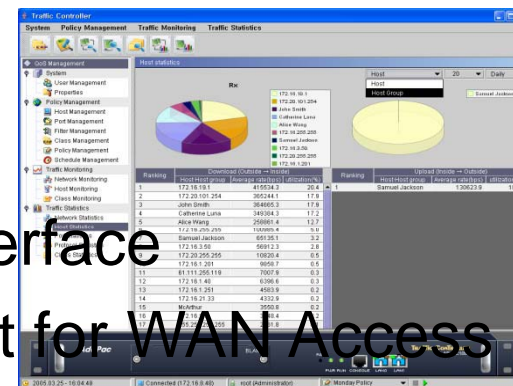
Traffic Controller

System Policy Management Traffic Monitoring Traffic Statistics

QoS Management
System
User Management
Properties
Policy Management
Host Management
Port Management
Filter Management
Class Management
Policy Management
Schedule Management
Traffic Monitoring
Network Monitoring
Host Monitoring
Class Monitoring
Traffic Statistics
Network Statistics
Host Statistics

Host statistics

Rx

172.16.19.1
172.20.101.254
John Smith
Catherine Luna
Alice Wang
172.16.255.255
Samuel Jackson
172.16.3.58
172.20.255.255
172.16.1.201

Host
Host
Host Group
20
Daily

Samuel Jackson

| Ranking | Host/Host group | Average rate(bps) | Utilization(%) |
|---|---|---|---|
| 1 | 172.16.19.1 | 415534.3 | 20.4 |
| 2 | 172.20.101.254 | 365244.1 | 17.9 |
| 3 | John Smith | 364665.3 | 17.9 |
| 4 | Catherine Luna | 349304.3 | 17.2 |
| 5 | Alice Wang | 258861.4 | 12.7 |
| 6 | 172.16.255.255 | 100865.4 | 5.0 |
| 7 | Samuel Jackson | 65135.1 | 3.2 |
| 8 | 172.16.3.58 | 56912.3 | 2.8 |
| 9 | 172.20.255.255 | 10820.4 | 0.5 |
| 10 | 172.16.1.201 | 9058.7 | 0.5 |
| 11 | 61.111.255.119 | 7007.9 | 0.3 |
| 12 | 172.16.1.40 | 6396.6 | 0.3 |
| 13 | 172.16.1.251 | 4583.9 | 0.2 |
| 14 | 172.16.21.33 | 4332.9 | 0.2 |
| 15 | McArthur | 3550.6 | 0.2 |

Download (Outside → Inside)

Upload (Inside → Outside)

| Ranking | Host/Host group | Average rate(bps) | Utilization |
|---|---|---|---|
| 1 | Samuel Jackson | 130623.9 | |

erface
t for WAN Access

2005.03.25 - 16:04:49
Connected (172.16.8.48)
root (Administrator)
Monday Policy